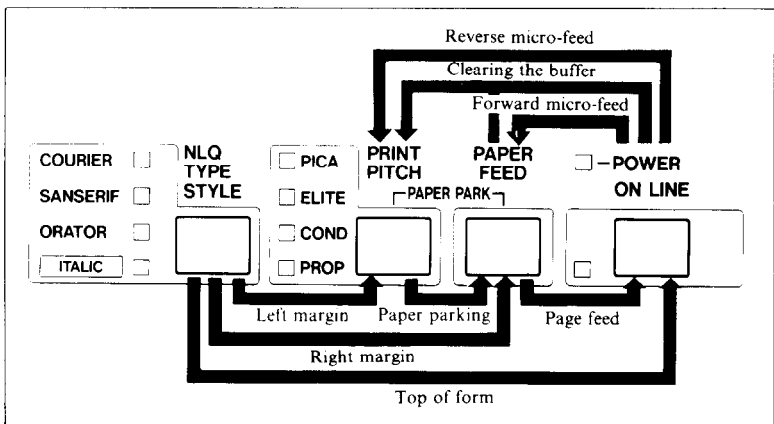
Reverse micro-feed

Clearing the buffer

Forward micro-feed

COURIER

SANSERIF

ORATOR

ITALIC

NLQ TYPE STYLE

PICA

ELITE

COND

PROP

PRINT PITCH

PAPER FEED

PAPER PARK

POWER

ON LINE

Left margin

Paper parking

Page feed

Right margin

Top of form